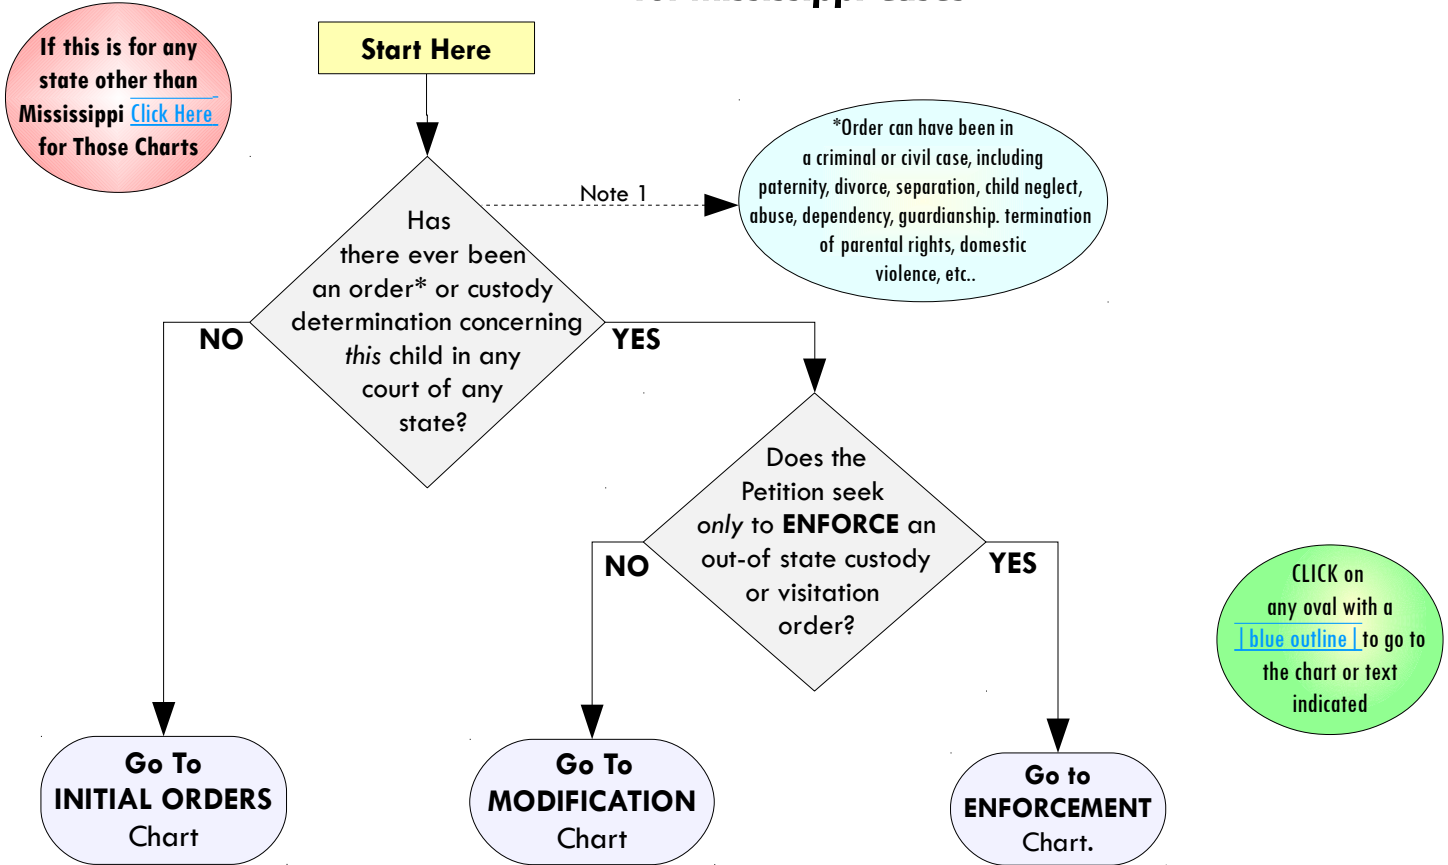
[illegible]

If this is for any state other than Mississippi Click Here for Those Charts

Start Here

Has there ever been an order* or custody determination concerning *this* child in any court of any state?

Note 1

*Order can have been in a criminal or civil case, including paternity, divorce, separation, child neglect, abuse, dependency, guardianship. termination of parental rights, domestic violence, etc..

NO

YES

Does the Petition seek *only* to **ENFORCE** an out-of state custody or visitation order?

NO

YES

CLICK on any oval with a | blue outline | to go to the chart or text indicated

Go To INITIAL ORDERS Chart

Go To MODIFICATION Chart

Go to ENFORCEMENT Chart.